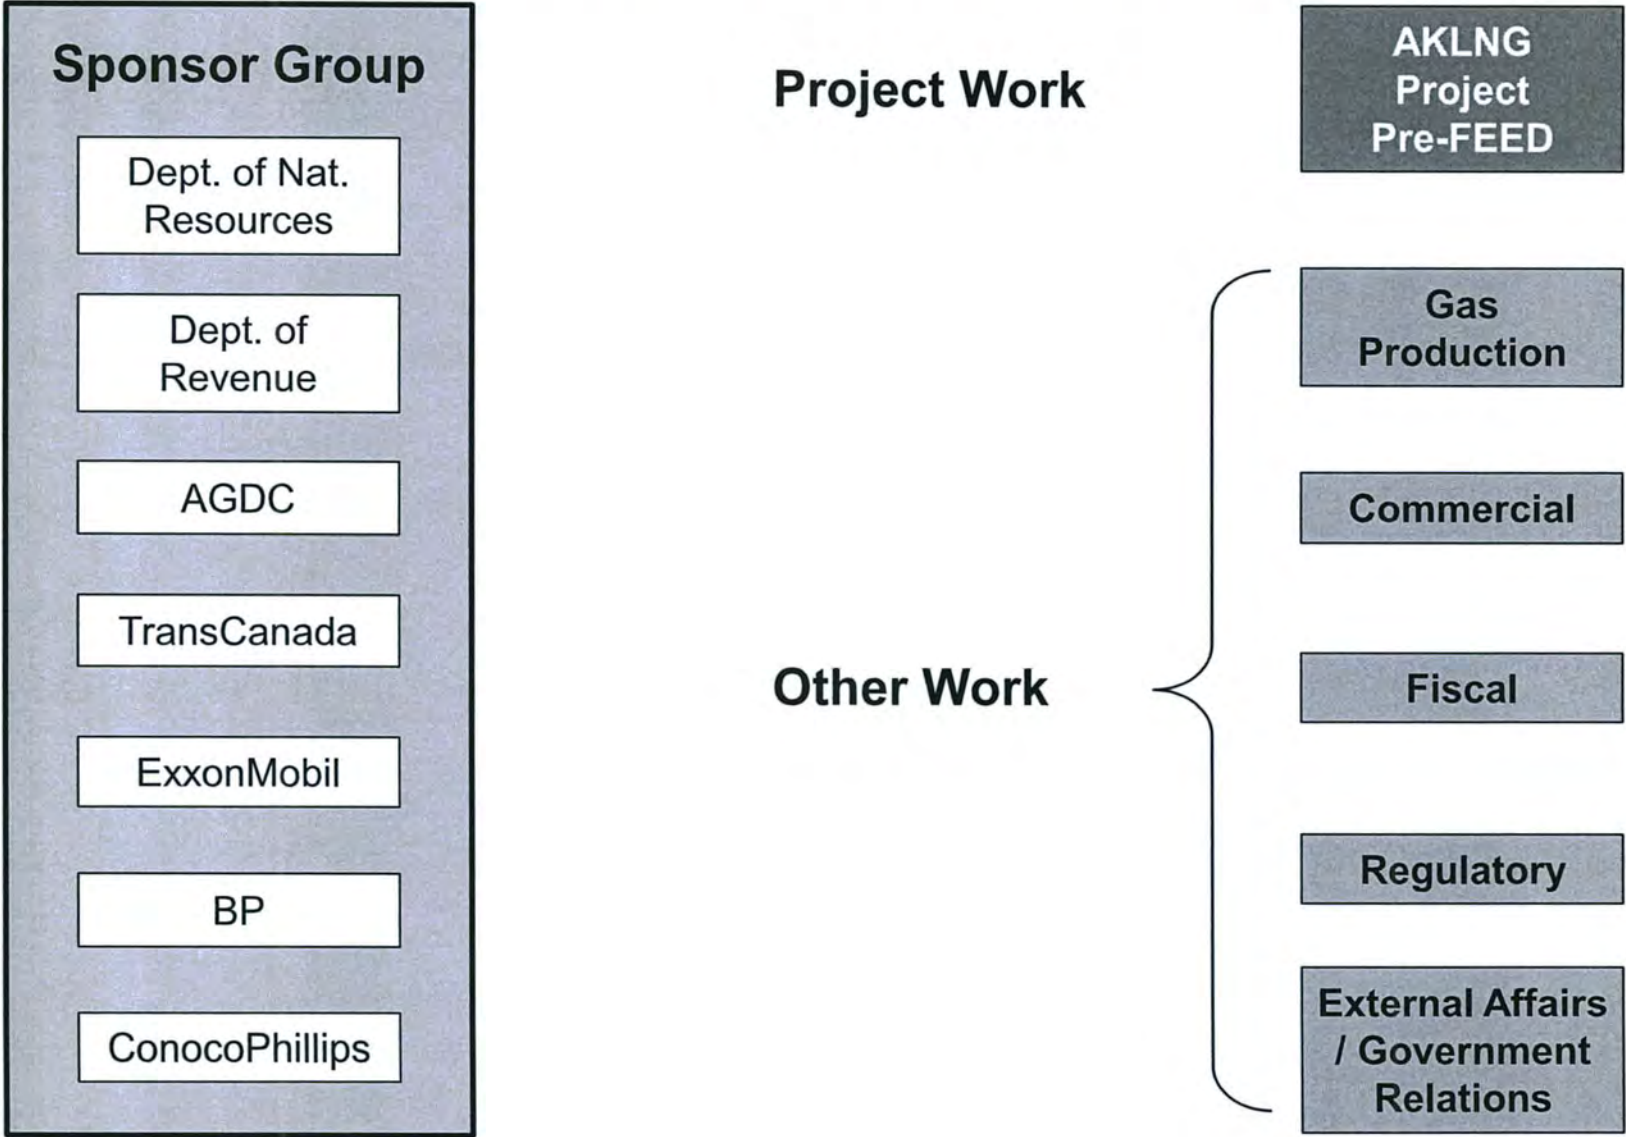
Sponsor Group

Dept. of Nat. Resources

Dept. of Revenue

AGDC

TransCanada

ExxonMobil

BP

ConocoPhillips

Project Work

AKLNG Project Pre-FEED

Other Work

Gas Production

Commercial

Fiscal

Regulatory

External Affairs / Government Relations